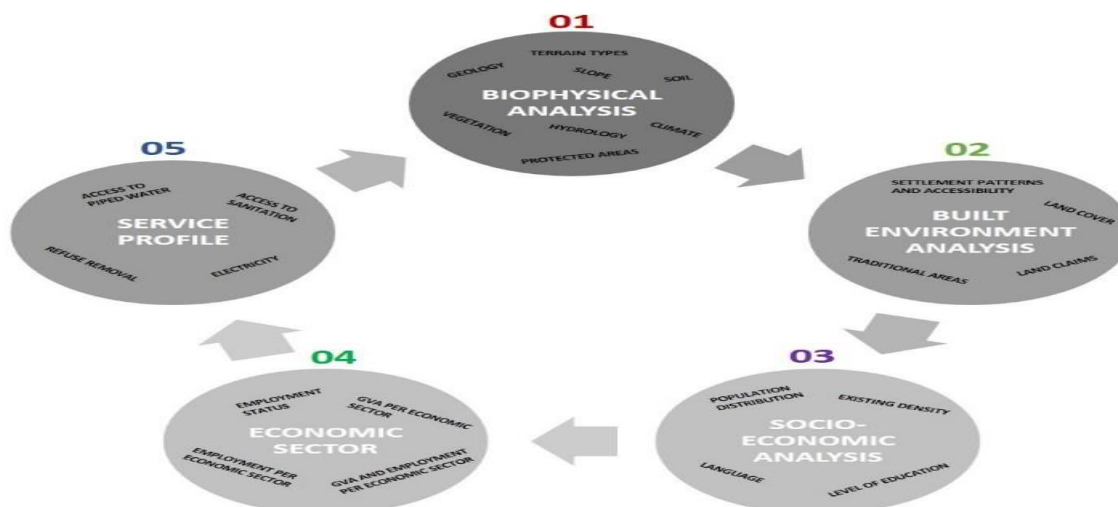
01

TERRAIN TYPES
GEOLOGY
SLOPE
SOIL
BIOPHYSICAL ANALYSIS
VEGETATION
HYDROLOGY
CLIMATE
PROTECTED AREAS

02

SETTLEMENT PATTERNS AND ACCESSIBILITY
LAND COVER
BUILT ENVIRONMENT ANALYSIS
TRADITIONAL AREAS
LAND CLAIMS

03

POPULATION DISTRIBUTION
EXISTING DENSITY
SOCIO-ECONOMIC ANALYSIS
LANGUAGE
LEVEL OF EDUCATION

04

EMPLOYMENT STATUS
GVA PER ECONOMIC SECTOR
ECONOMIC SECTOR
EMPLOYMENT PER ECONOMIC SECTOR
GVA AND EMPLOYMENT PER ECONOMIC SECTOR

05

ACCESS TO PIPED WATER
ACCESS TO SANITATION
SERVICE PROFILE
REFUSE REMOVAL
ELECTRICITY